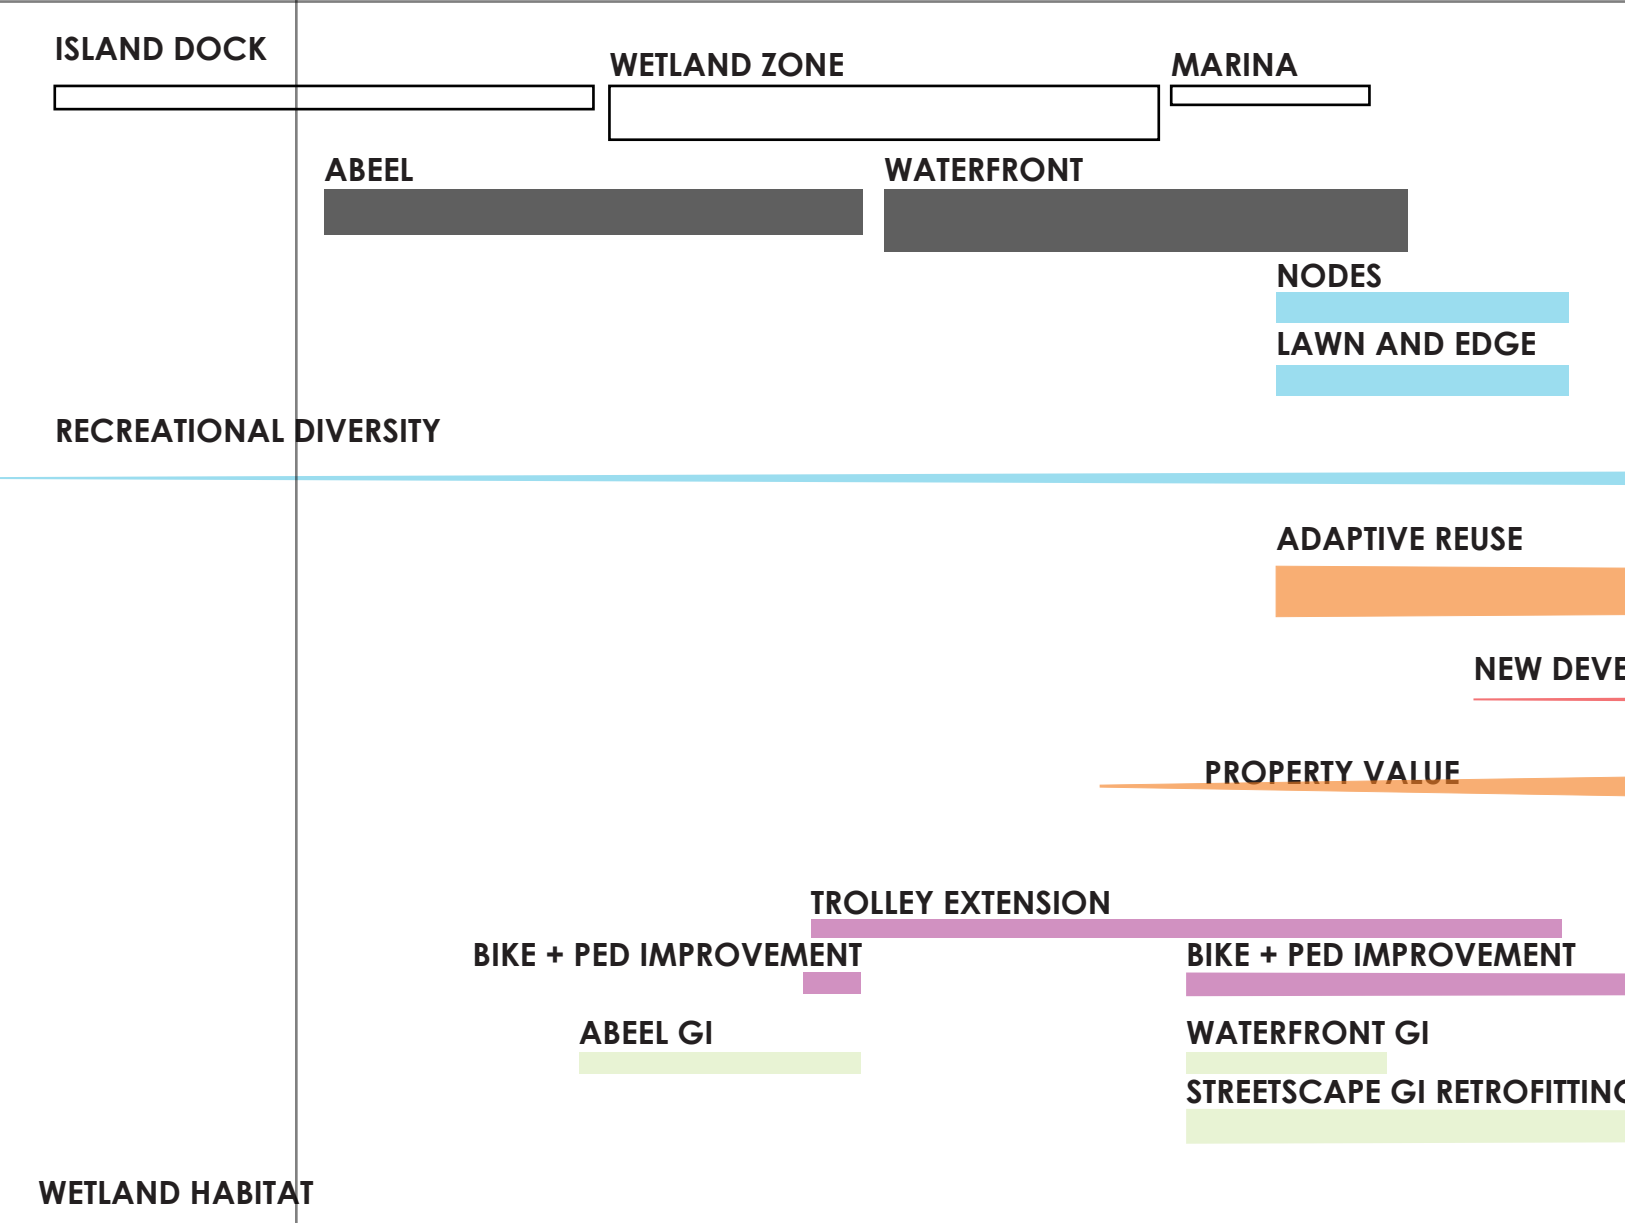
ISLAND DOCK

WETLAND ZONE

MARINA

ABEEL

WATERFRONT

NODES

LAWN AND EDGE

RECREATIONAL DIVERSITY

ADAPTIVE REUSE

NEW DEVE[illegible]

PROPERTY VALUE

TROLLEY EXTENSION

BIKE + PED IMPROVEMENT

BIKE + PED IMPROVEMENT

ABEEL GI

WATERFRONT GI

STREETSCAPE GI RETROFITTIN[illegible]

WETLAND HABITAT